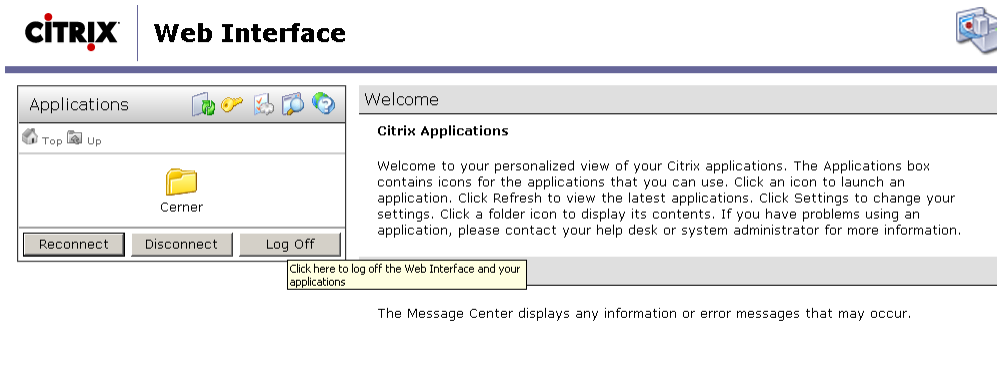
CiTRiX Web Interface

Applications

Top Up

Cerner

Reconnect Disconnect Log Off

Click here to log off the Web Interface and your applications

Welcome

Citrix Applications

Welcome to your personalized view of your Citrix applications. The Applications box contains icons for the applications that you can use. Click an icon to launch an application. Click Refresh to view the latest applications. Click Settings to change your settings. Click a folder icon to display its contents. If you have problems using an application, please contact your help desk or system administrator for more information.

The Message Center displays any information or error messages that may occur.